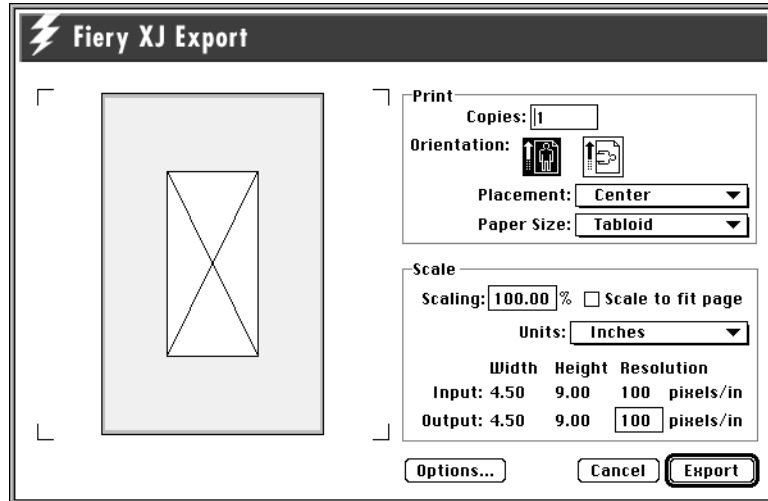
Fiery XJ Export

Print
Copies: 1
Orientation:
Placement: Center
Paper Size: Tabloid

Scale
Scaling: 100.00 % Scale to fit page
Units: Inches

| | Width | Height | Resolution | |
|---|---|---|---|---|
| Input: | 4.50 | 9.00 | 100 | pixels/in |
| Output: | 4.50 | 9.00 | 100 | pixels/in |

Options... Cancel Export